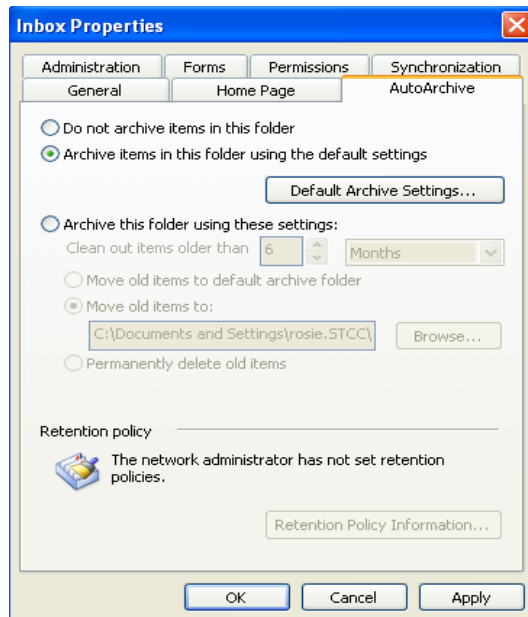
Inbox Properties

Administration | Forms | Permissions | Synchronization
General | Home Page | AutoArchive

Do not archive items in this folder
Archive items in this folder using the default settings

Default Archive Settings...

Archive this folder using these settings:
Clean out items older than 6 Months
Move old items to default archive folder
Move old items to:
C:\Documents and Settings\rosie.STCC\ Browse...
Permanently delete old items

Retention policy
The network administrator has not set retention policies.

Retention Policy Information...

OK Cancel Apply